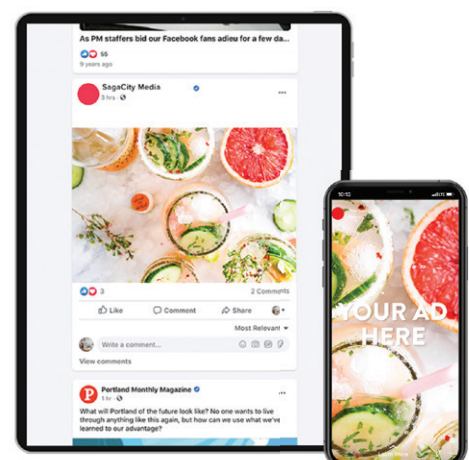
As PM staffers bid our Facebook fans adieu for a few da...
55
9 years ago

SagaCity Media
3 hrs

3
2 Comments

Like
Comment
Share

Most Relevant

Write a comment...

View comments

Portland Monthly Magazine
5 hr

What will Portland of the future look like? No one wants to live through anything like this again, but how can we use what we've learned to our advantage?

10:10

YOUR AD HERE

Learn More